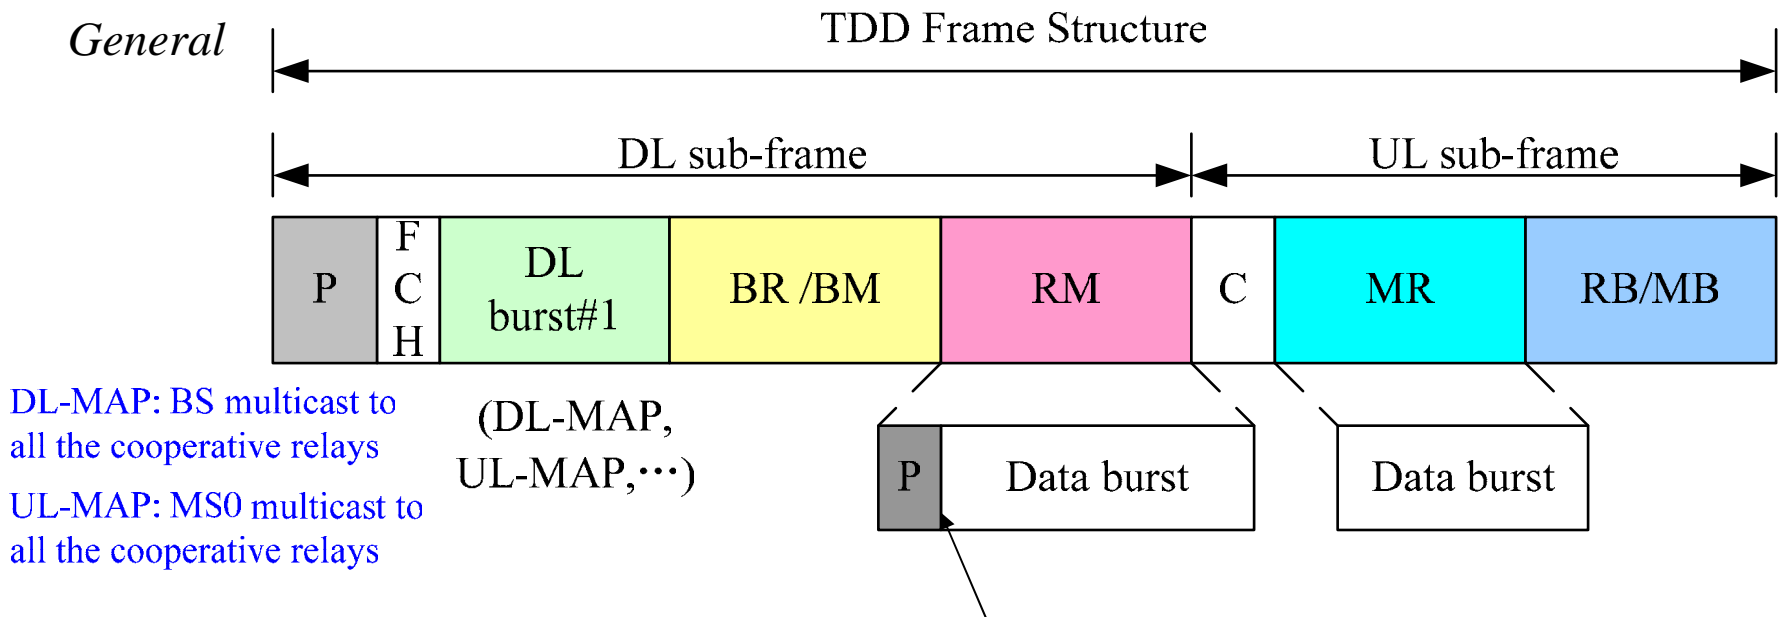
General

TDD Frame Structure

DL sub-frame

UL sub-frame

| P | F C H | DL burst#1 | BR /BM | RM | C | MR | RB/MB |
|---|---|---|---|---|---|---|---|

DL-MAP: BS multicast to all the cooperative relays

UL-MAP: MS0 multicast to all the cooperative relays

(DL-MAP, UL-MAP,···)

P

Data burst

Data burst